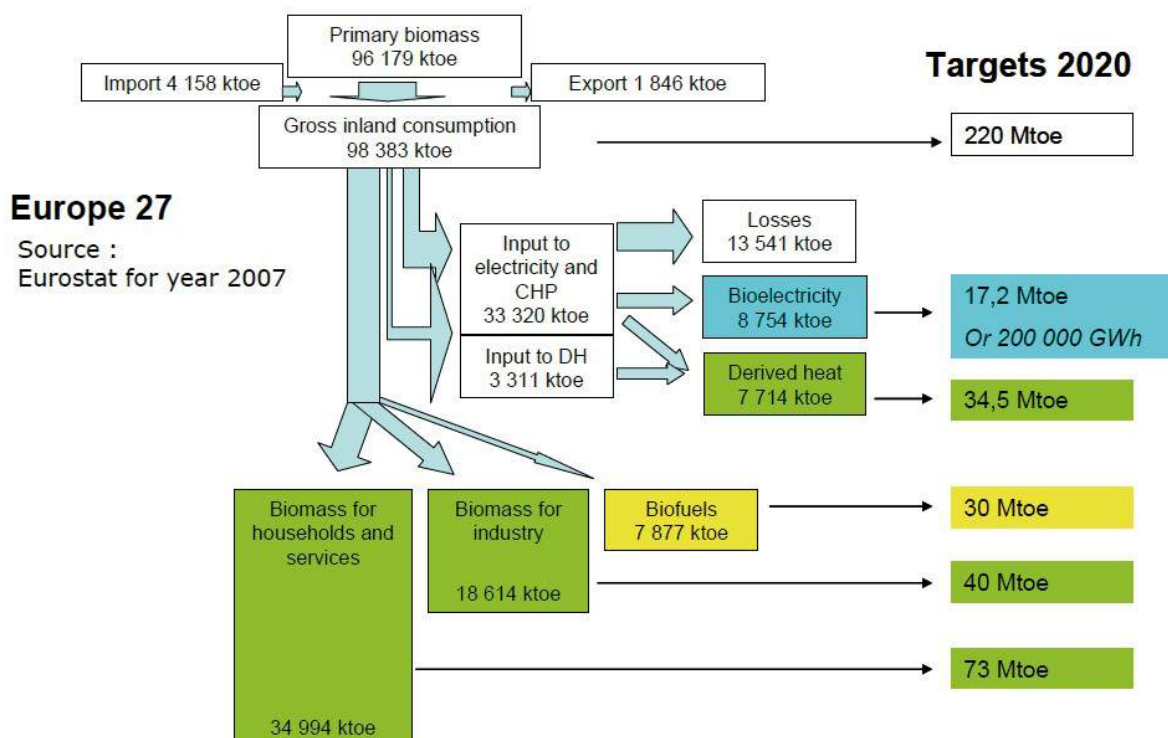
Primary biomass
96 179 ktoe

Import 4 158 ktoe

Export 1 846 ktoe

Targets 2020

Gross inland consumption
98 383 ktoe

220 Mtoe

Europe 27
Source :
Eurostat for year 2007

Input to electricity and CHP
33 320 ktoe

Input to DH
3 311 ktoe

Losses
13 541 ktoe

Bioelectricity
8 754 ktoe

17,2 Mtoe
Or 200 000 GWh

Derived heat
7 714 ktoe

34,5 Mtoe

Biomass for households and services
34 994 ktoe

Biomass for industry
18 614 ktoe

Biofuels
7 877 ktoe

30 Mtoe

40 Mtoe

73 Mtoe